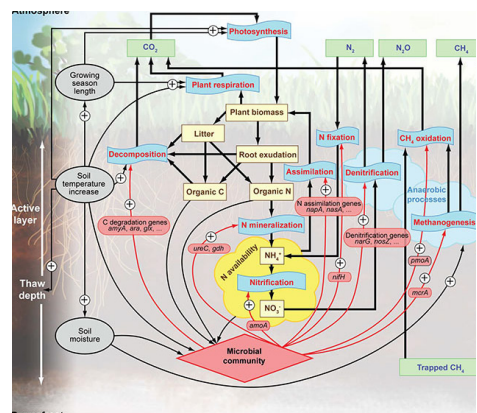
Atmosphere

Photosynthesis

$CO_2$

$N_2$

$N_2O$

$CH_4$

Growing season length

Plant respiration

Plant biomass

Litter

Root exudation

N fixation

$CH_4$ oxidation

Decomposition

Assimilation

Denitrification

Active layer

Soil temperature increase

Organic C

Organic N

Anaerobic processes

C degradation genes amyA, ara, glx, ...

N assimilation genes napA, nasA, ...

N mineralization

Denitrification genes narG, nosZ, ...

Methanogenesis

ureC, gdh

N availability

$NH_4^+$

nifH

pmoA

Thaw depth

Nitrification

$NO_3^-$

mcrA

amoA

Soil moisture

Microbial community

Trapped $CH_4$